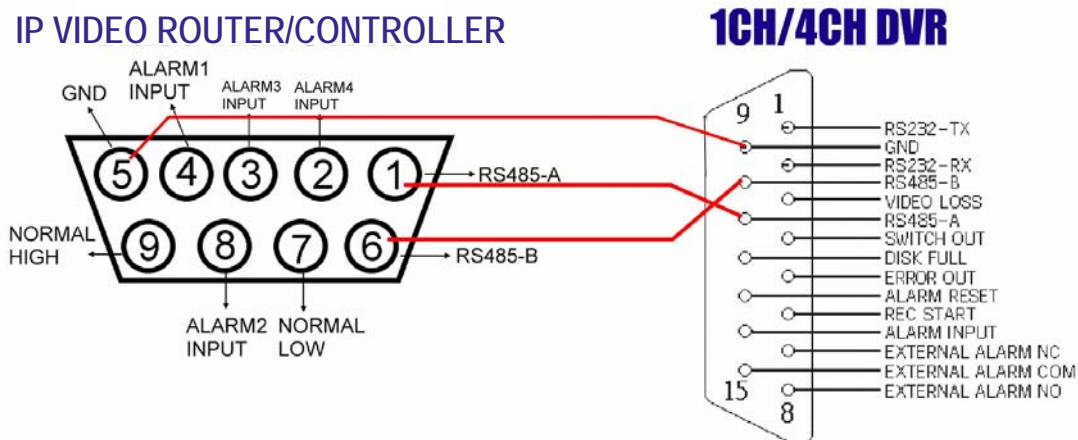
IP VIDEO ROUTER/CONTROLLER

1CH/4CH DVR

GND

ALARM1 INPUT

ALARM3 INPUT

ALARM4 INPUT

5 4 3 2 1

RS485-A

NORMAL HIGH

9 8 7 6

RS485-B

ALARM2 INPUT

NORMAL LOW

9 1

RS232-TX
GND
RS232-RX
RS485-B
VIDEO LOSS
RS485-A
SWITCH OUT
DISK FULL
ERROR OUT
ALARM RESET
REC START
ALARM INPUT
EXTERNAL ALARM NC
EXTERNAL ALARM COM
EXTERNAL ALARM NO

15 8